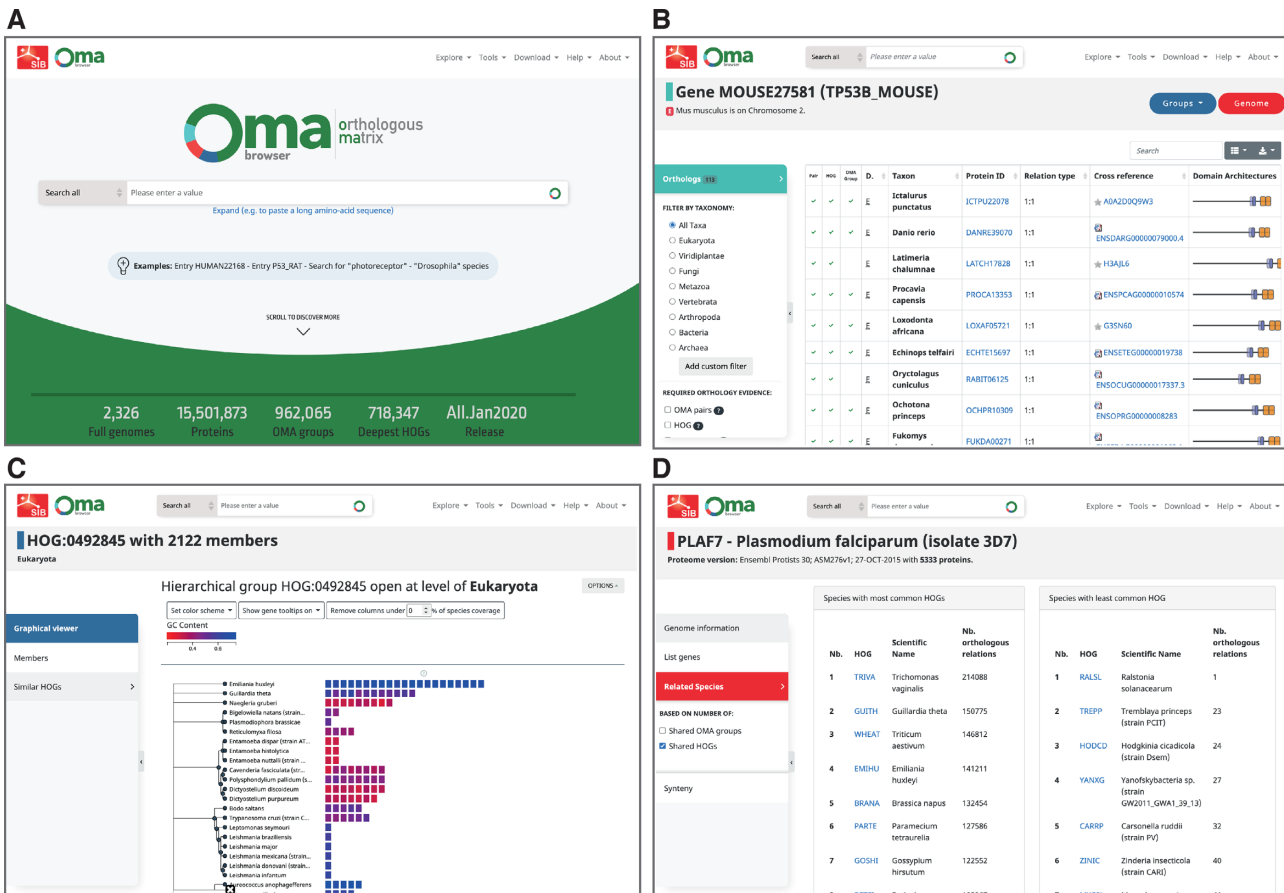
A

SIB Oma browser

Explore ▾ Tools ▾ Download ▾ Help ▾ About ▾

Oma browser orthologous matrix

Search all
Please enter a value
Expand (e.g. to paste a long amino-acid sequence)

Examples: Entry HUMAN22168 - Entry P53_RAT - Search for "photoreceptor" - "Drosophila" species

SCROLL TO DISCOVER MORE

2,326 Full genomes
15,501,873 Proteins
962,065 OMA groups
718,347 Deepest HOGs
All.Jan2020 Release

B

SIB Oma browser

Search all
Please enter a value

Explore ▾ Tools ▾ Download ▾ Help ▾ About ▾

Gene MOUSE27581 (TP53B_MOUSE)

Mus musculus is on Chromosome 2.

Groups ▾ Genome

Search

Orthologs 115

FILTER BY TAXONOMY:
All Taxa
Eukaryota
Viridiplantae
Fungi
Metazoa
Vertebrata
Arthropoda
Bacteria
Archaea
Add custom filter

REQUIRED ORTHOLOGY EVIDENCE:
OMA pairs
HOG

| Pair | HOG | OMA Group | D. | Taxon | Protein ID | Relation type | Cross reference | Domain Architectures |
|---|---|---|---|---|---|---|---|---|
| ✓ | ✓ | ✓ | E | Ictalurus punctatus | ICTPU22078 | 1:1 | A0A2D0Q9W3 | |
| ✓ | ✓ | ✓ | E | Danio rerio | DANRE39070 | 1:1 | ENSDARG00000079000.4 | |
| ✓ | ✓ | | E | Latimeria chalumnae | LATCH17828 | 1:1 | H3AJL6 | |
| ✓ | ✓ | ✓ | E | Procavia capensis | PROCA13353 | 1:1 | ENSPCAG00000010574 | |
| ✓ | ✓ | ✓ | E | Loxodonta africana | LOXAF05721 | 1:1 | G3SN60 | |
| ✓ | ✓ | ✓ | E | Echinops telfairi | ECHTE15697 | 1:1 | ENSETEG00000019738 | |
| ✓ | ✓ | | E | Oryctolagus cuniculus | RABIT06125 | 1:1 | ENSOCUG00000017337.3 | |
| ✓ | ✓ | ✓ | E | Ochotona princeps | OCHPR10309 | 1:1 | ENSOPRG00000008283 | |
| ✓ | ✓ | ✓ | E | Fukomys | FUKDA00271 | 1:1 | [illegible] | |

C

SIB Oma browser

Search all
Please enter a value

Explore ▾ Tools ▾ Download ▾ Help ▾ About ▾

HOG:0492845 with 2122 members

Eukaryota

Hierarchical group HOG:0492845 open at level of Eukaryota

OPTIONS ▸

Graphical viewer
Members
Similar HOGs

Set color scheme ▾ Show gene tooltips on ▾ Remove columns under 0 % of species coverage

GC Content
0.4 0.6

Emiliania huxleyi
Guillardia theta
Naegleria gruberi
Bigelowiella natans (strain...
Plasmodiophora brassicae
Reticulomyxa filosa
Entamoeba dispar (strain AT...
Entamoeba histolytica
Entamoeba nuttalli (strain ...
Cavenderia fasciculata (str...
Polysphondylium pallidum (s...
Dictyostelium discoideum
Dictyostelium purpureum
Bodo saltans
Trypanosoma cruzi (strain C...
Leptomonas seymouri
Leishmania braziliensis
Leishmania major
Leishmania mexicana (strain...
Leishmania donovani (strain...
Leishmania infantum
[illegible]ococcus anophagefferens

D

SIB Oma browser

Search all
Please enter a value

Explore ▾ Tools ▾ Download ▾ Help ▾ About ▾

PLAF7 - Plasmodium falciparum (isolate 3D7)

Proteome version: Ensembl Protists 30; ASM276v1; 27-OCT-2015 with 5333 proteins.

Genome information
List genes
Related Species

BASED ON NUMBER OF:
Shared OMA groups
Shared HOGs

Synteny

Species with most common HOGs

| Nb. | HOG | Scientific Name | Nb. orthologous relations |
|---|---|---|---|
| 1 | TRIVA | Trichomonas vaginalis | 214088 |
| 2 | GUITH | Guillardia theta | 150775 |
| 3 | WHEAT | Triticum aestivum | 146812 |
| 4 | EMIHU | Emiliania huxleyi | 141211 |
| 5 | BRANA | Brassica napus | 132454 |
| 6 | PARTE | Paramecium tetraurelia | 127586 |
| 7 | GOSHI | Gossypium hirsutum | 122552 |

Species with least common HOG

| Nb. | HOG | Scientific Name | Nb. orthologous relations |
|---|---|---|---|
| 1 | RALSL | Ralstonia solanacearum | 1 |
| 2 | TREPP | Tremblaya princeps (strain PCIT) | 23 |
| 3 | HODCD | Hodgkinia cicadicola (strain Dsem) | 24 |
| 4 | YANXG | Yanofskybacteria sp. (strain GW2011_GWA1_39_13) | 27 |
| 5 | CARRP | Carsonella ruddii (strain PV) | 32 |
| 6 | ZINIC | Zinderia insecticola (strain CARI) | 40 |